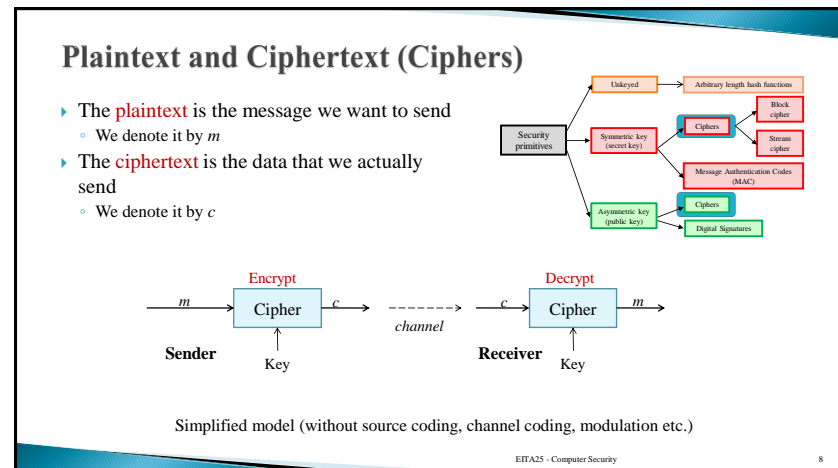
Plaintext and Ciphertext (Ciphers)

The plaintext is the message we want to send
◦ We denote it by $m$

The ciphertext is the data that we actually send
◦ We denote it by $c$

Security primitives

Unkeyed

Arbitrary length hash functions

Symmetric key (secret key)

Ciphers

Block cipher

Stream cipher

Message Authentication Codes (MAC)

Asymmetric key (public key)

Ciphers

Digital Signatures

Encrypt

$m$

Cipher

$c$

channel

Sender

Key

Decrypt

$c$

Cipher

$m$

Receiver

Key

Simplified model (without source coding, channel coding, modulation etc.)

EITA25 - Computer Security

8